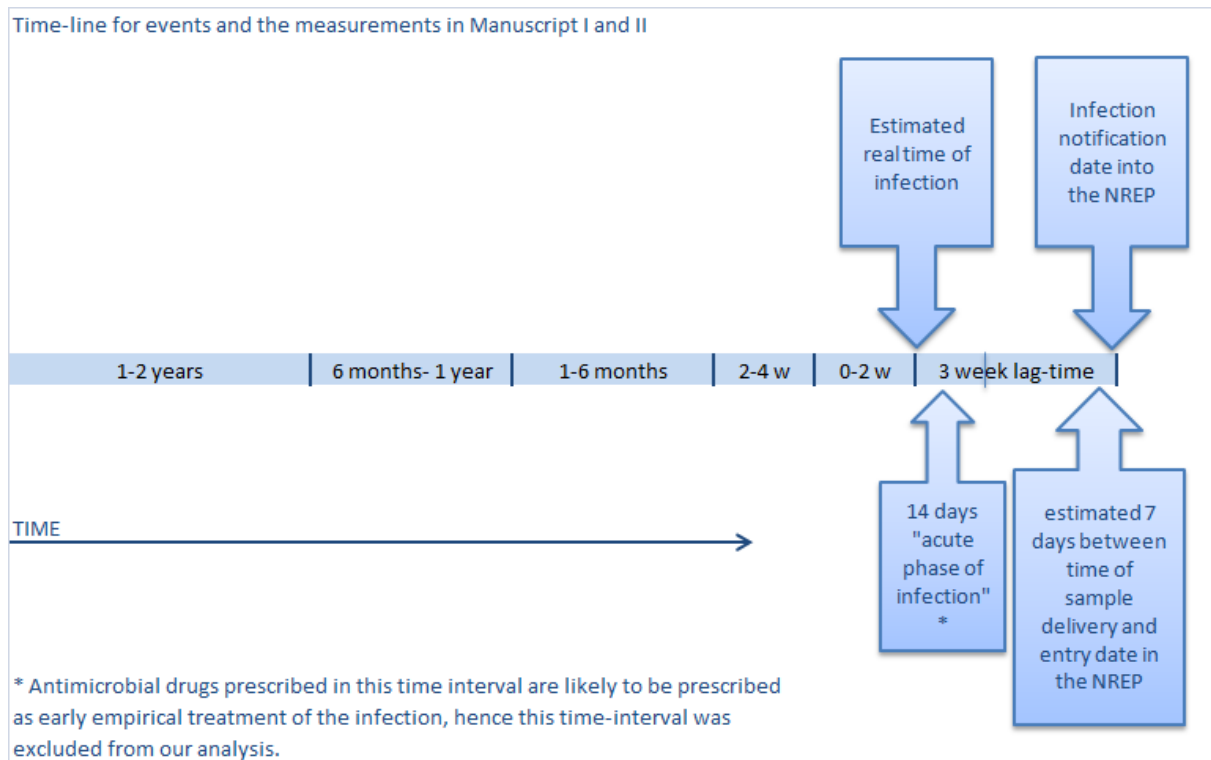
Time-line for events and the measurements in Manuscript I and II

Estimated real time of infection

Infection notification date into the NREP

1-2 years | 6 months- 1 year | 1-6 months | 2-4 w | 0-2 w | 3 week lag-time

TIME

14 days "acute phase of infection" *

estimated 7 days between time of sample delivery and entry date in the NREP

* Antimicrobial drugs prescribed in this time interval are likely to be prescribed as early empirical treatment of the infection, hence this time-interval was excluded from our analysis.